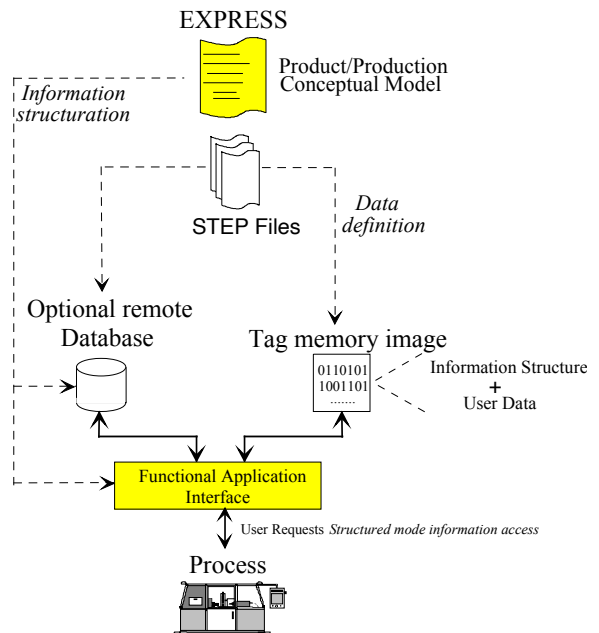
EXPRESS

Product/Production Conceptual Model

Information structuration

STEP Files

Data definition

Optional remote Database

Tag memory image

0110101
1001101
.......

Information Structure
+
User Data

Functional Application Interface

User Requests Structured mode information access

Process